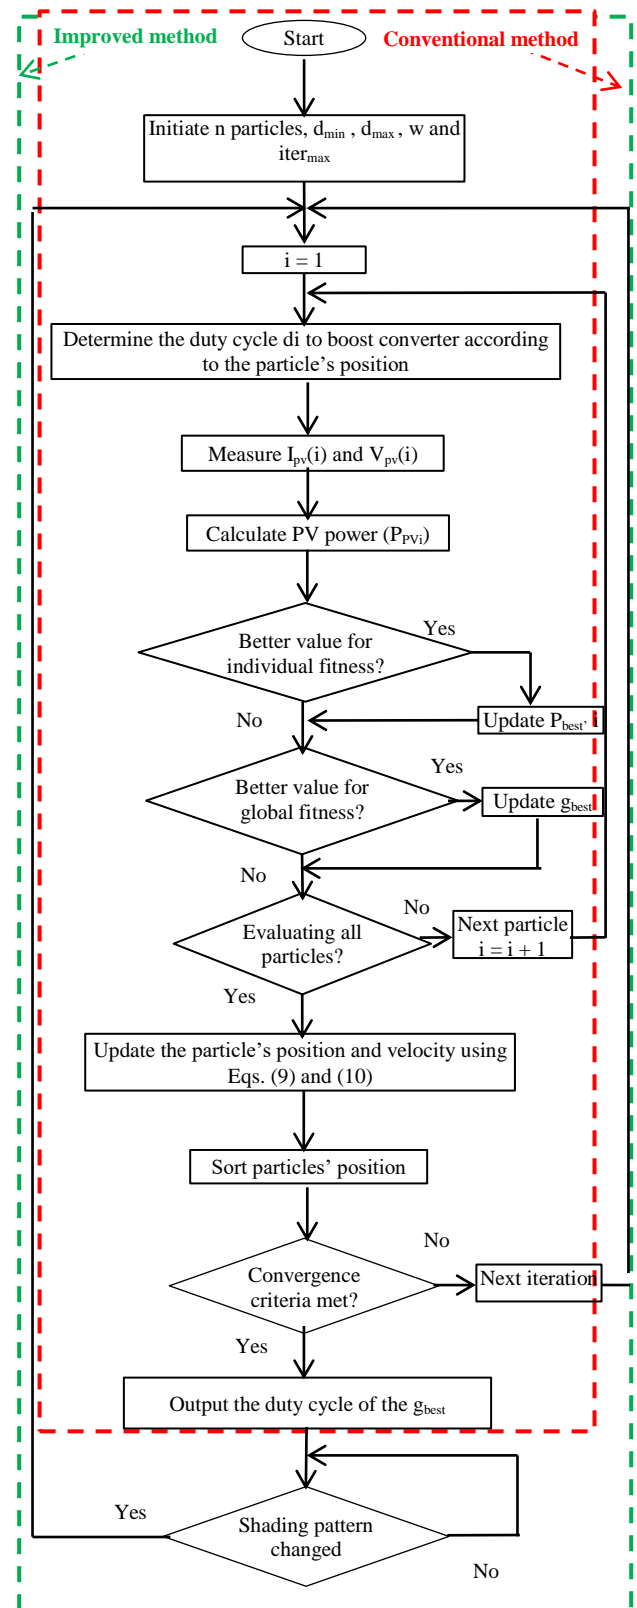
Improved method

Start

Conventional method

Initiate n particles, $d_{min}$ , $d_{max}$ , w and $iter_{max}$

i = 1

Determine the duty cycle di to boost converter according to the particle's position

Measure $I_{pv}(i)$ and $V_{pv}(i)$

Calculate PV power ($P_{PVi}$)

Better value for individual fitness?

Yes

Update $P_{best}$, i

No

Better value for global fitness?

Yes

Update $g_{best}$

No

Evaluating all particles?

No

Next particle i = i + 1

Yes

Update the particle's position and velocity using Eqs. (9) and (10)

Sort particles' position

No

Convergence criteria met?

Next iteration

Yes

Output the duty cycle of the $g_{best}$

Yes

Shading pattern changed

No